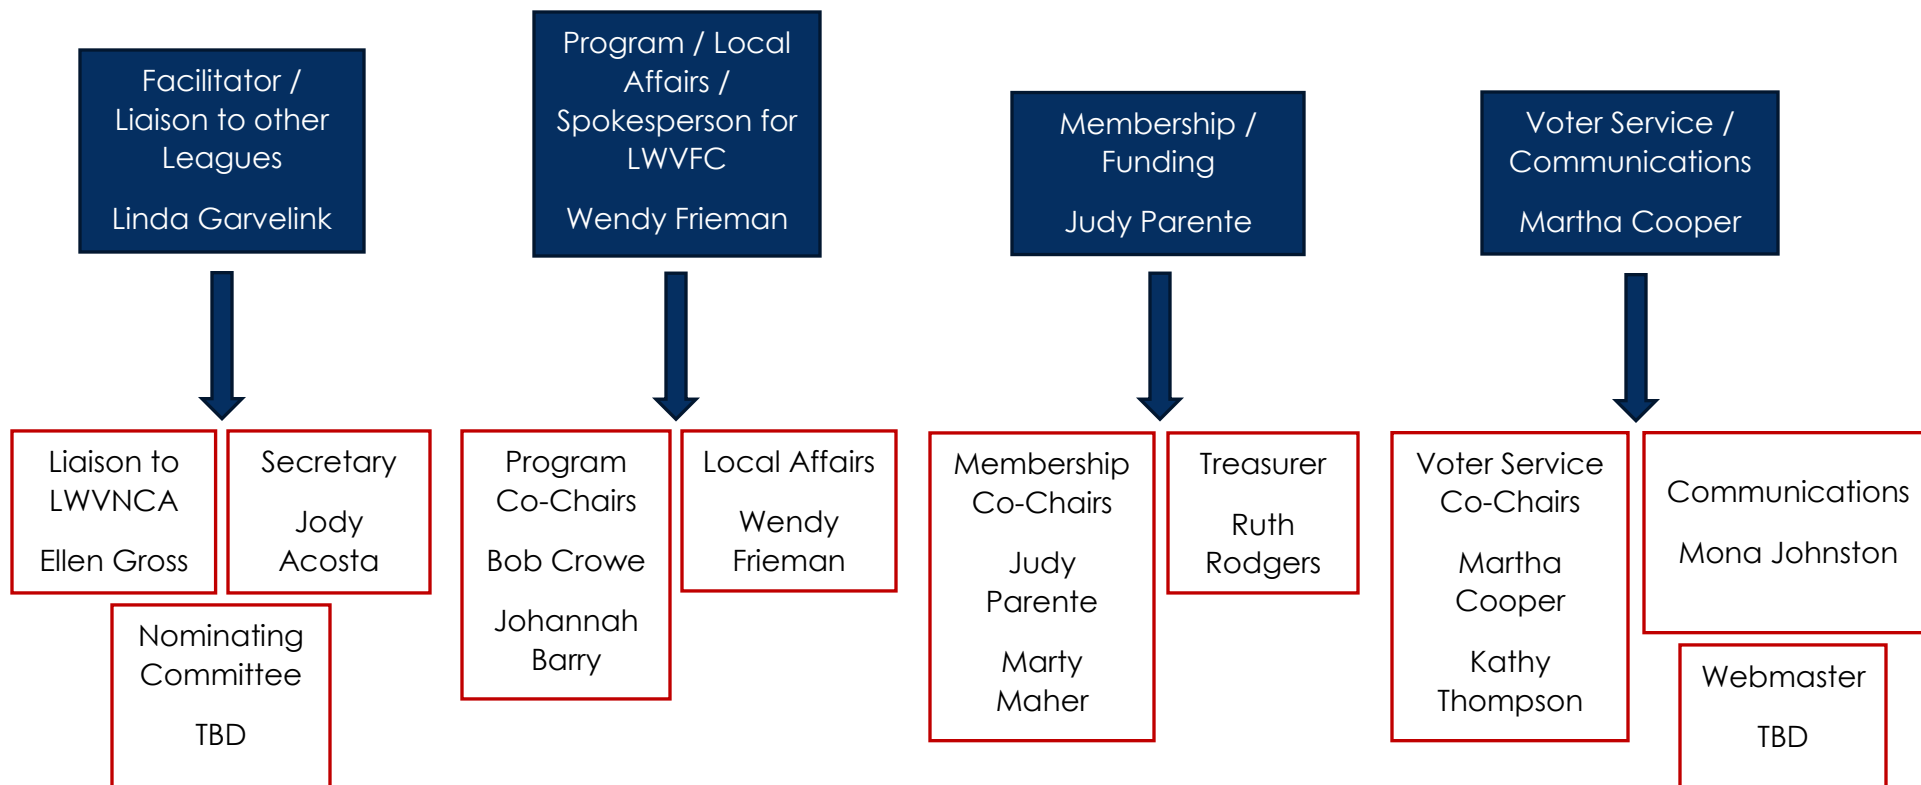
Facilitator / Liaison to other Leagues

Linda Garvelink

Liaison to LWVNCA

Ellen Gross

Secretary

Jody Acosta

Nominating Committee

TBD

Program / Local Affairs / Spokesperson for LWVFC

Wendy Frieman

Program Co-Chairs

Bob Crowe

Johannah Barry

Local Affairs

Wendy Frieman

Membership / Funding

Judy Parente

Membership Co-Chairs

Judy Parente

Marty Maher

Treasurer

Ruth Rodgers

Voter Service / Communications

Martha Cooper

Voter Service Co-Chairs

Martha Cooper

Kathy Thompson

Communications

Mona Johnston

Webmaster

TBD